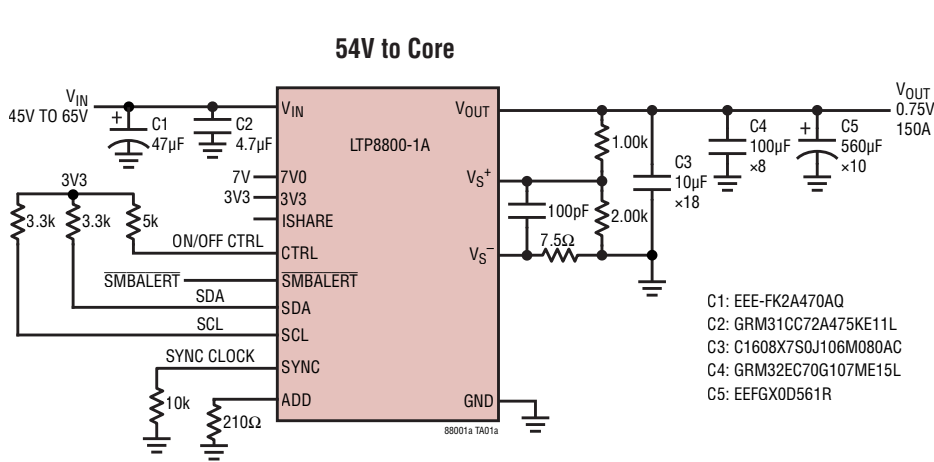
54V to Core

$V_{IN}$
45V TO 65V

C1
47µF

C2
4.7µF

$V_{IN}$

LTP8800-1A

$V_{OUT}$

$V_{OUT}$
0.75V
150A

1.00k

C3
10µF
×18

C4
100µF
×8

C5
560µF
×10

3V3

7V
3V3

7V0
3V3
ISHARE

$V_S^+$

3.3k
3.3k
5k

ON/OFF CTRL

CTRL

100pF
2.00k

7.5Ω

$V_S^-$

$\overline{SMBALERT}$

$\overline{SMBALERT}$

SDA

SDA

SCL

SCL

SYNC CLOCK

SYNC

10k

ADD

210Ω

GND

88001a TA01a

C1: EEE-FK2A470AQ
C2: GRM31CC72A475KE11L
C3: C1608X7S0J106M080AC
C4: GRM32EC70G107ME15L
C5: EEFGX0D561R